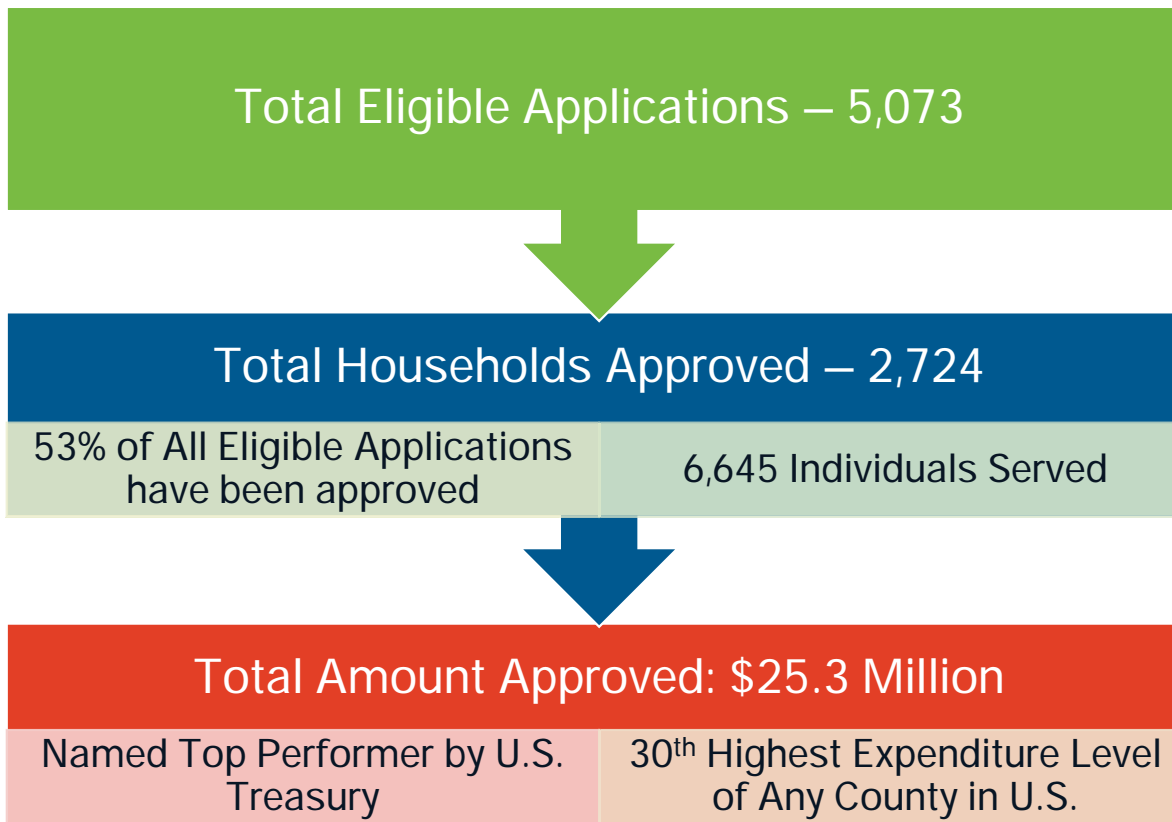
Total Eligible Applications – 5,073

Total Households Approved – 2,724

53% of All Eligible Applications have been approved

6,645 Individuals Served

Total Amount Approved: $25.3 Million

Named Top Performer by U.S. Treasury

30$^{th}$ Highest Expenditure Level of Any County in U.S.